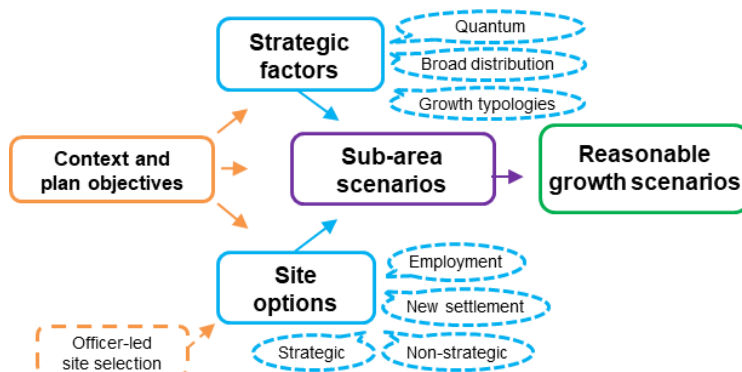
Strategic factors

Quantum

Broad distribution

Growth typologies

Context and plan objectives

Sub-area scenarios

Reasonable growth scenarios

Site options

Employment

New settlement

Officer-led site selection

Strategic

Non-strategic